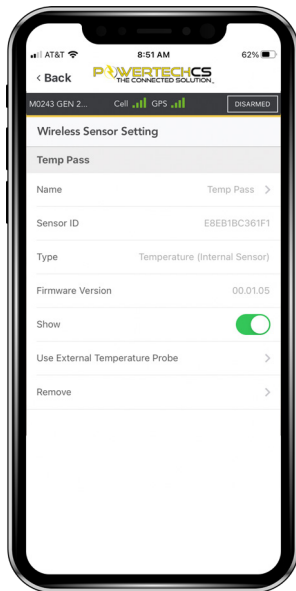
AT&T 8:51 AM 62%

< Back POWERTECHCS THE CONNECTED SOLUTION

M0243 GEN 2... Cell GPS DISARMED

Wireless Sensor Setting

Temp Pass

Name Temp Pass >

Sensor ID E8EB1BC361F1

Type Temperature (Internal Sensor)

Firmware Version 00.01.05

Show

Use External Temperature Probe >

Remove >